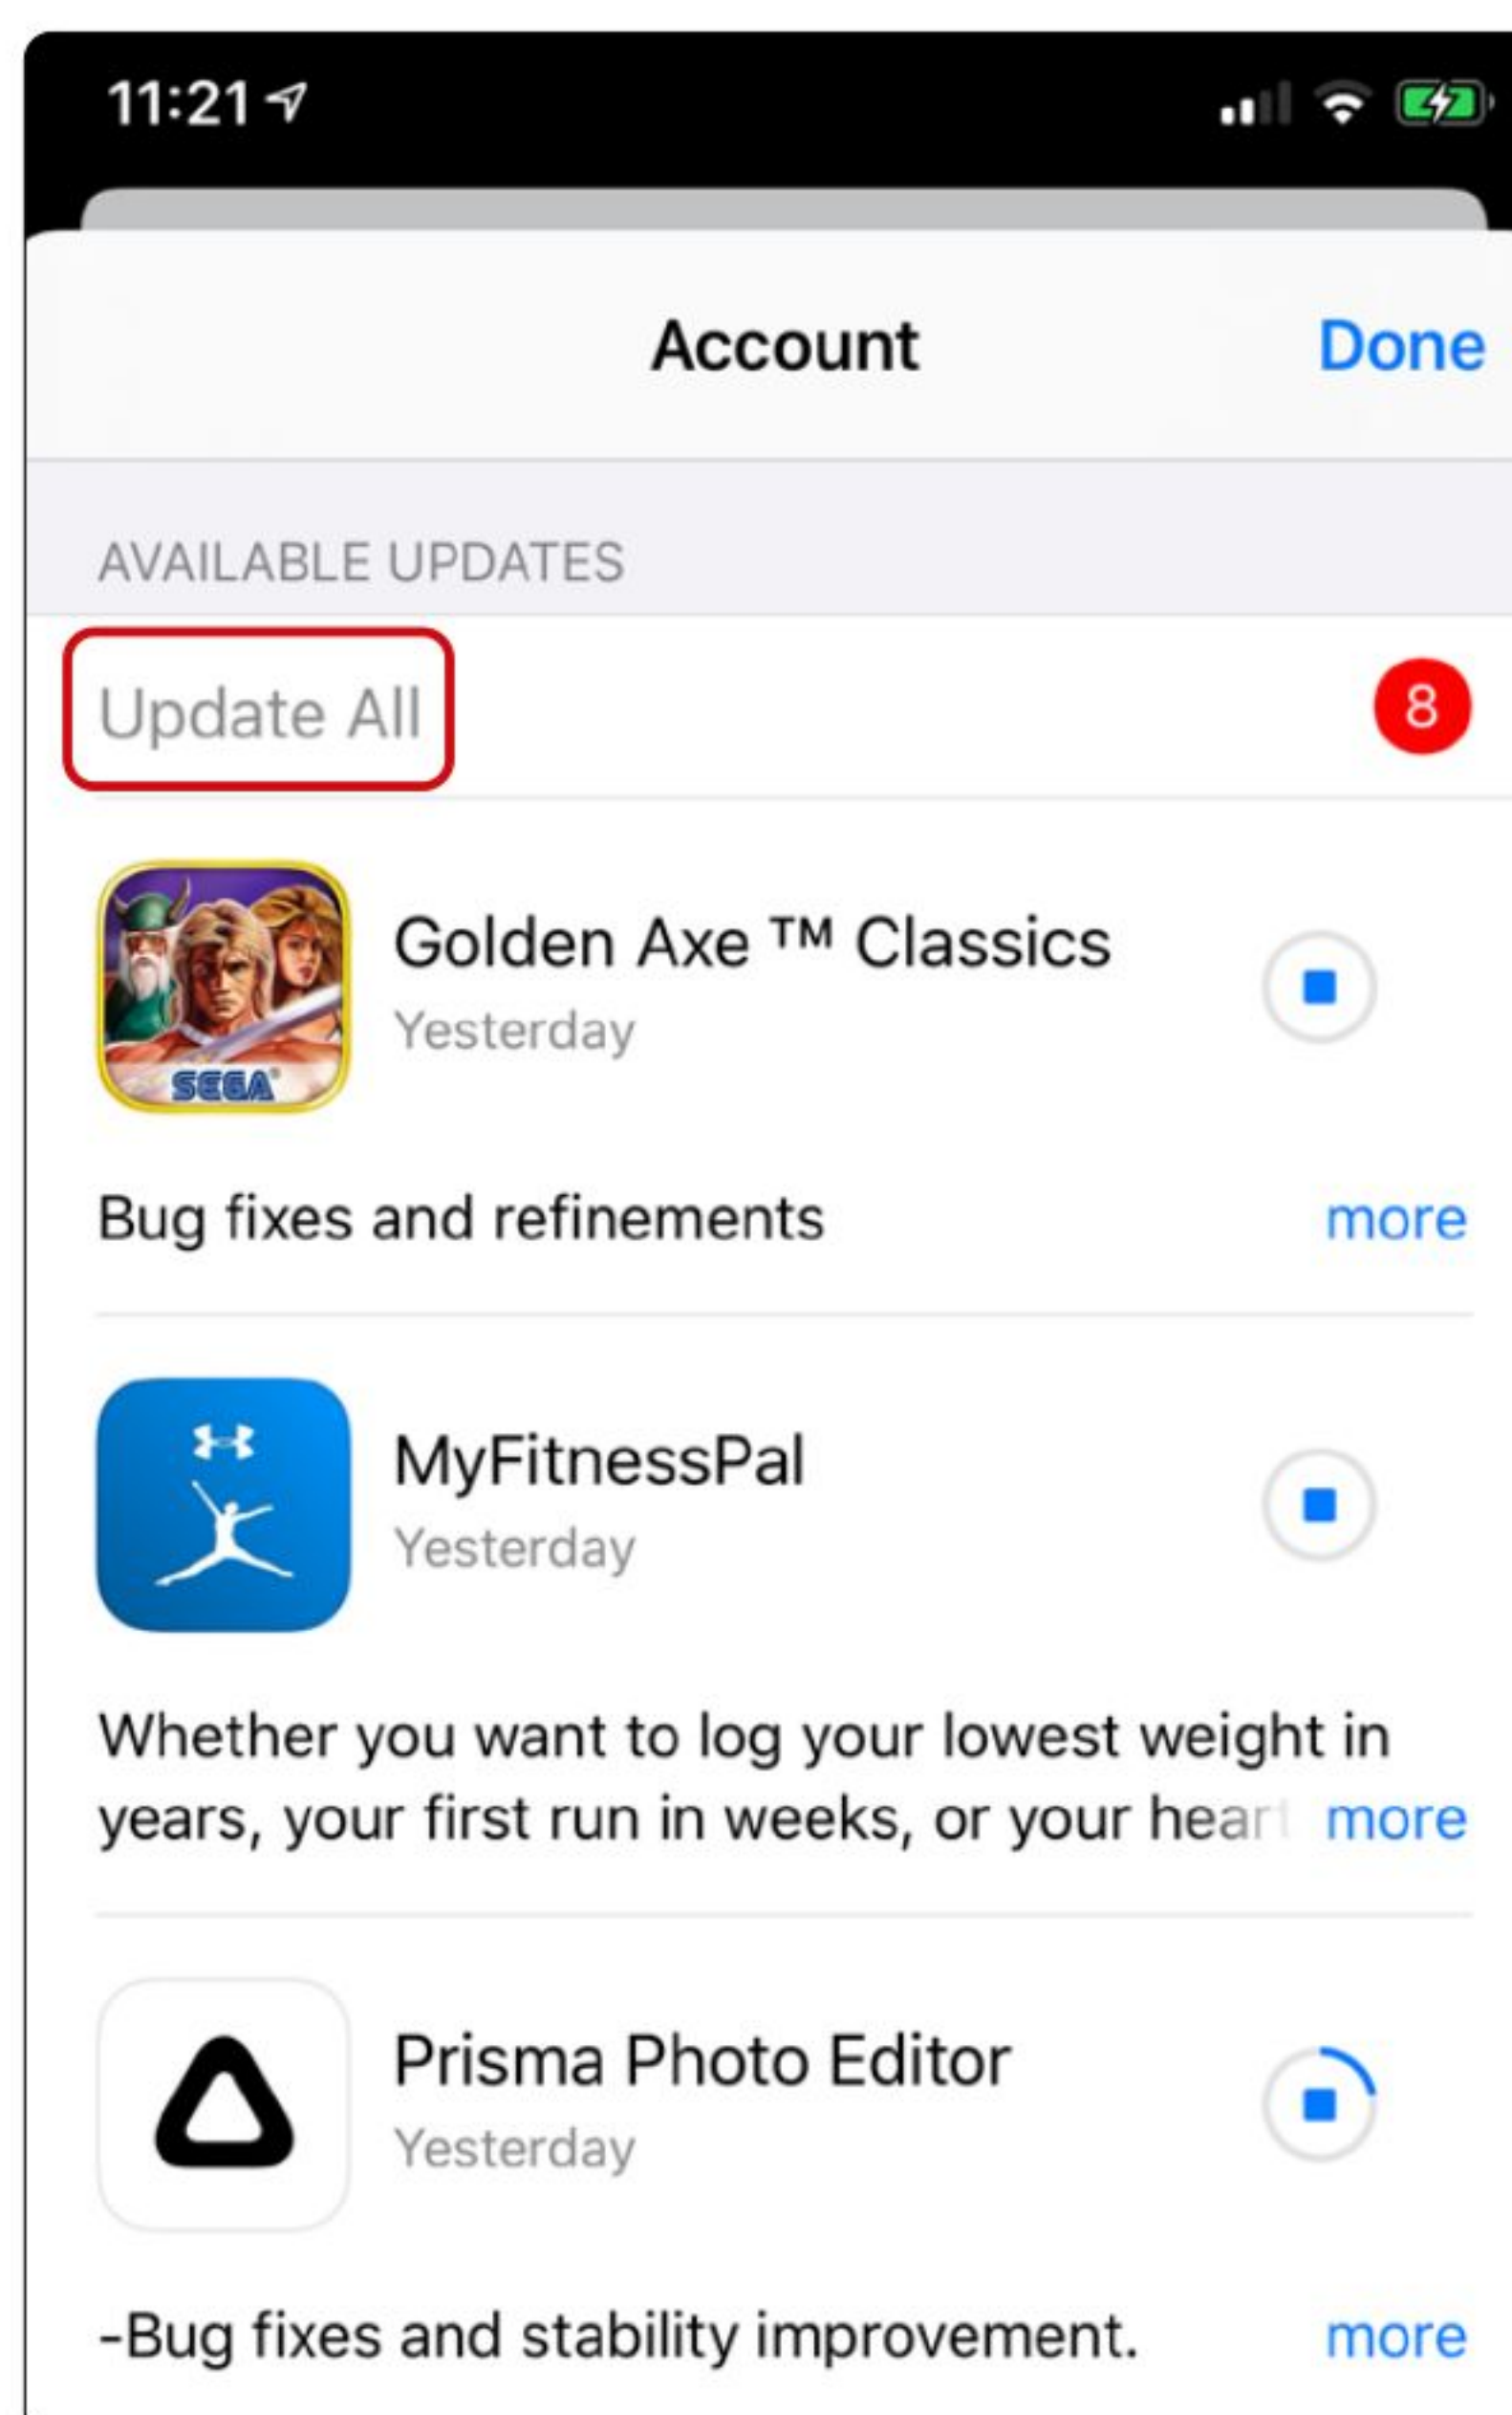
11:21

Account

Done

AVAILABLE UPDATES

Update All

8

SEGA

Golden Axe ™ Classics

Yesterday

Bug fixes and refinements

more

MyFitnessPal

Yesterday

Whether you want to log your lowest weight in years, your first run in weeks, or your hear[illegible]

more

Prisma Photo Editor

Yesterday

-Bug fixes and stability improvement.

more